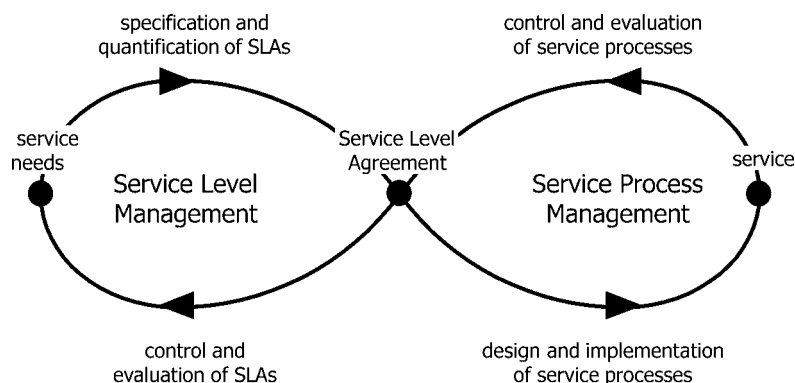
specification and quantification of SLAs

control and evaluation of service processes

service needs

Service Level Agreement

service

Service Level Management

Service Process Management

control and evaluation of SLAs

design and implementation of service processes